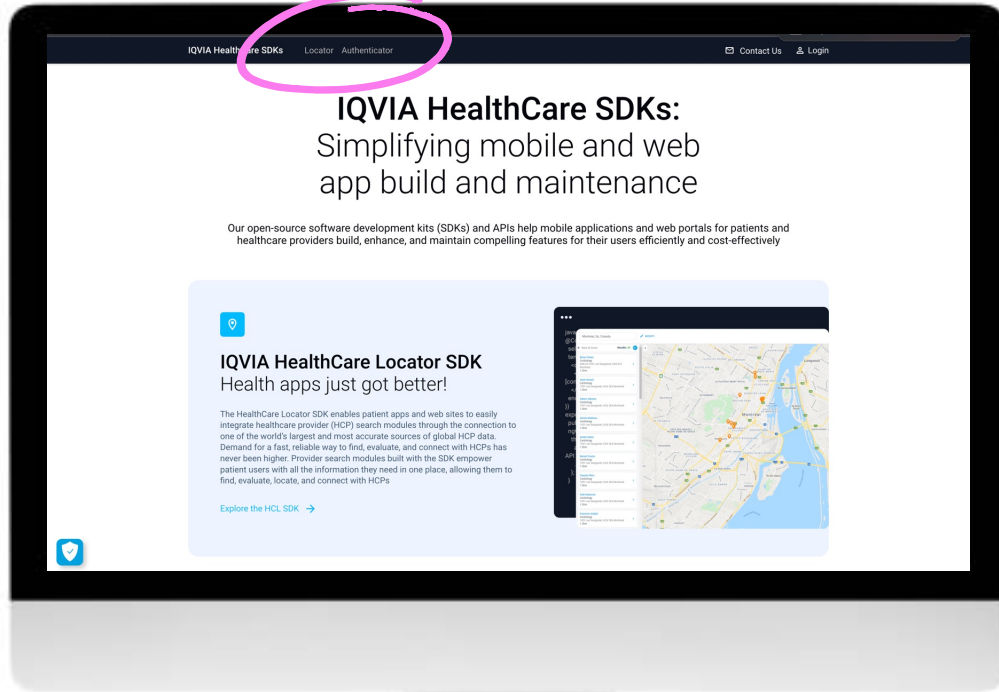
IQVIA Healthcare SDKs Locator Authenticator

Contact Us Login

IQVIA HealthCare SDKs:
Simplifying mobile and web app build and maintenance

Our open-source software development kits (SDKs) and APIs help mobile applications and web portals for patients and healthcare providers build, enhance, and maintain compelling features for their users efficiently and cost-effectively

IQVIA HealthCare Locator SDK
Health apps just got better!

The HealthCare Locator SDK enables patient apps and web sites to easily integrate healthcare provider (HCP) search modules through the connection to one of the world's largest and most accurate sources of global HCP data. Demand for a fast, reliable way to find, evaluate, and connect with HCPs has never been higher. Provider search modules built with the SDK empower patient users with all the information they need in one place, allowing them to find, evaluate, locate, and connect with HCPs

Explore the HCL SDK →